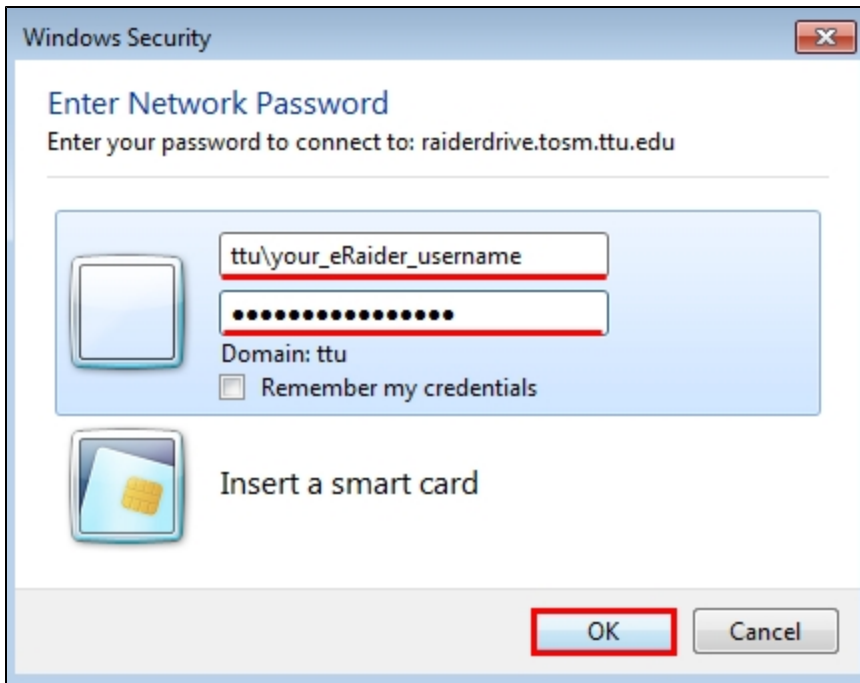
Windows Security

Enter Network Password

Enter your password to connect to: raiderdrive.tosm.ttu.edu

ttu\your_eRaider_username

••••••••••••••••

Domain: ttu

Remember my credentials

Insert a smart card

OK

Cancel